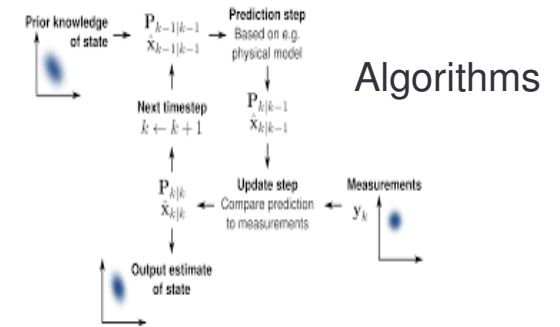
Prior knowledge of state

$\mathbf{P}_{k-1|k-1}$
$\hat{\mathbf{x}}_{k-1|k-1}$

Prediction step
Based on e.g. physical model

Algorithms

Next timestep
$k \leftarrow k+1$

$\mathbf{P}_{k|k-1}$
$\hat{\mathbf{x}}_{k|k-1}$

$\mathbf{P}_{k|k}$
$\hat{\mathbf{x}}_{k|k}$

Update step
Compare prediction to measurements

Measurements
$\mathbf{y}_k$

Output estimate of state